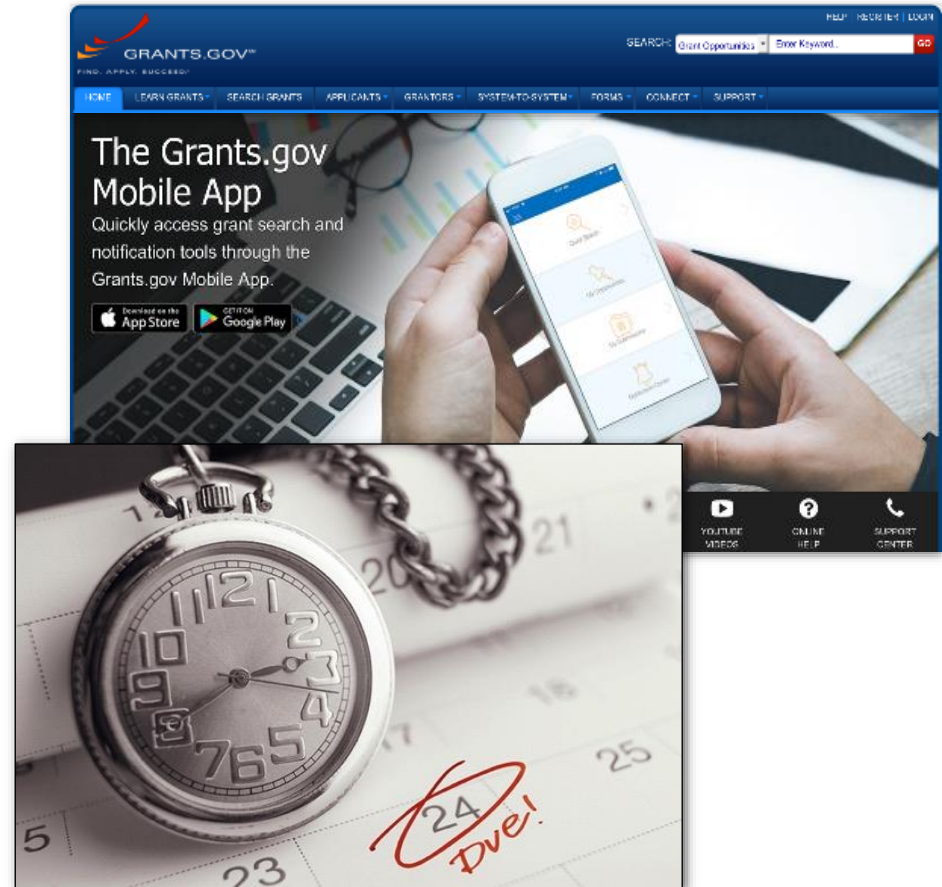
HELP | REGISTER | LOGIN

GRANTS.GOV℠
FIND. APPLY. SUCCEED.

SEARCH: Grant Opportunities Enter Keyword... GO

HOME LEARN GRANTS SEARCH GRANTS APPLICANTS GRANTORS SYSTEM-TO-SYSTEM FORMS CONNECT SUPPORT

The Grants.gov Mobile App

Quickly access grant search and notification tools through the Grants.gov Mobile App.

Download on the App Store GET IT ON Google Play

Quick Search
My Opportunities
My Subscriptions
Application Center

YOUTUBE VIDEOS ONLINE HELP SUPPORT CENTER

12 1 2 3 4 5 6 7 8 9 10 11

21 20 18 17 25 24 23 5

Due!